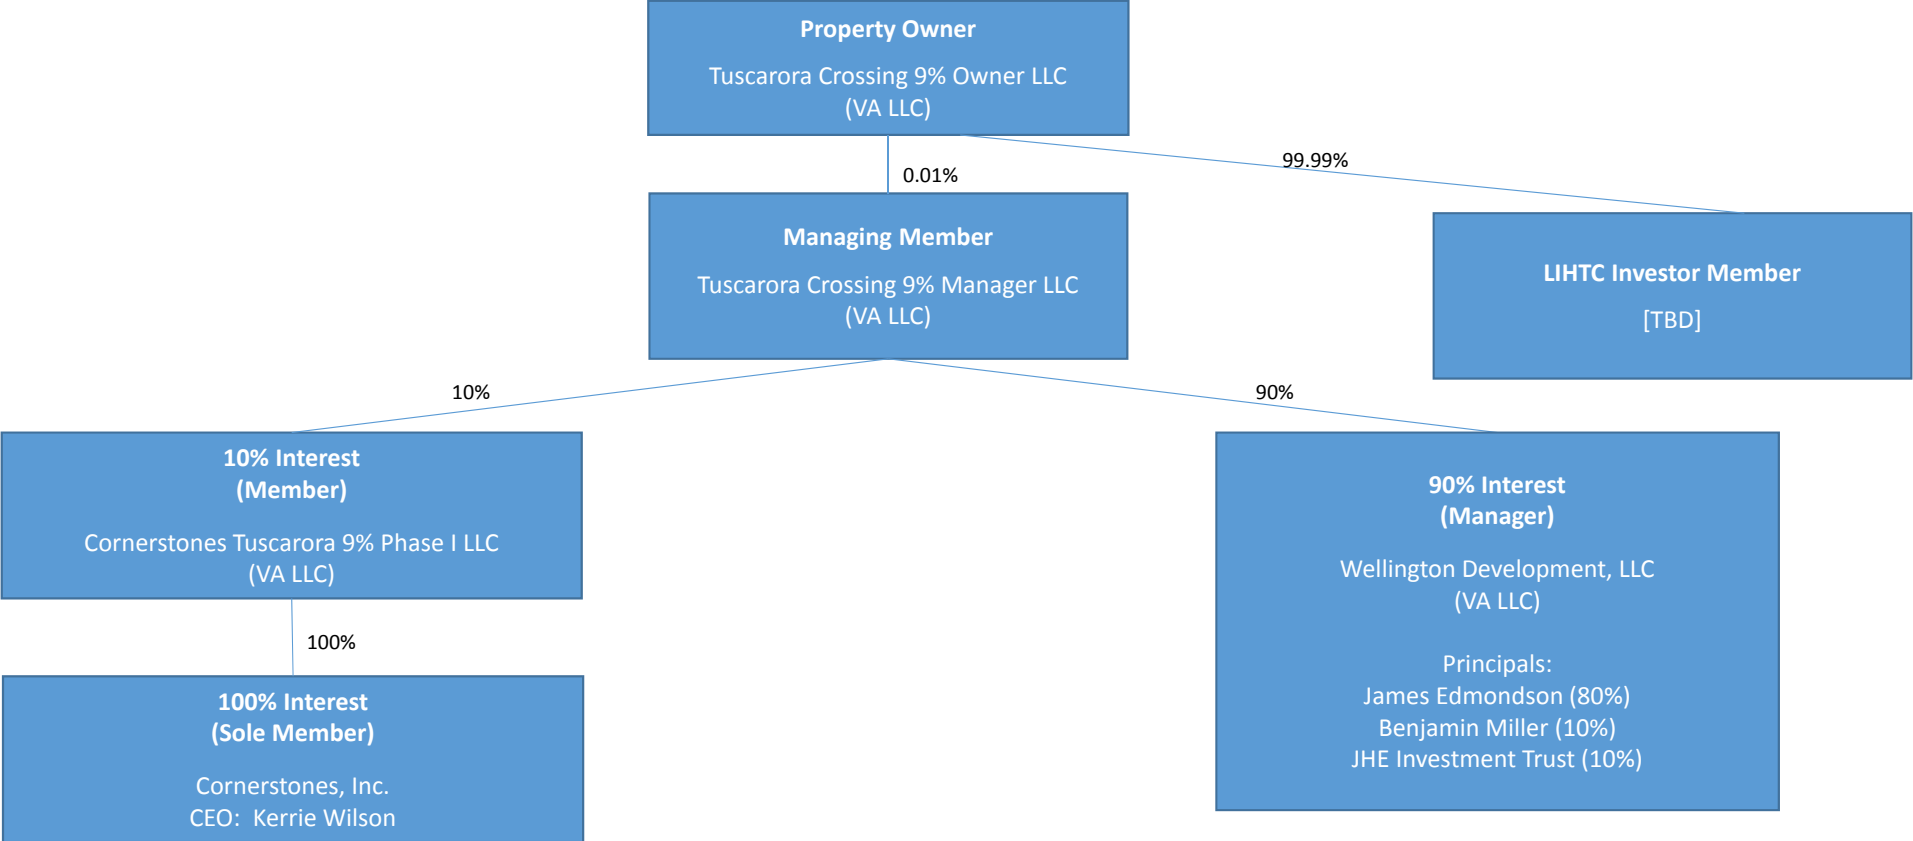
Property Owner

Tuscarora Crossing 9% Owner LLC
(VA LLC)

0.01%

99.99%

Managing Member

Tuscarora Crossing 9% Manager LLC
(VA LLC)

LIHTC Investor Member

[TBD]

10%

90%

10% Interest
(Member)

Cornerstones Tuscarora 9% Phase I LLC
(VA LLC)

100%

100% Interest
(Sole Member)

Cornerstones, Inc.
CEO: Kerrie Wilson

90% Interest
(Manager)

Wellington Development, LLC
(VA LLC)

Principals:
James Edmondson (80%)
Benjamin Miller (10%)
JHE Investment Trust (10%)